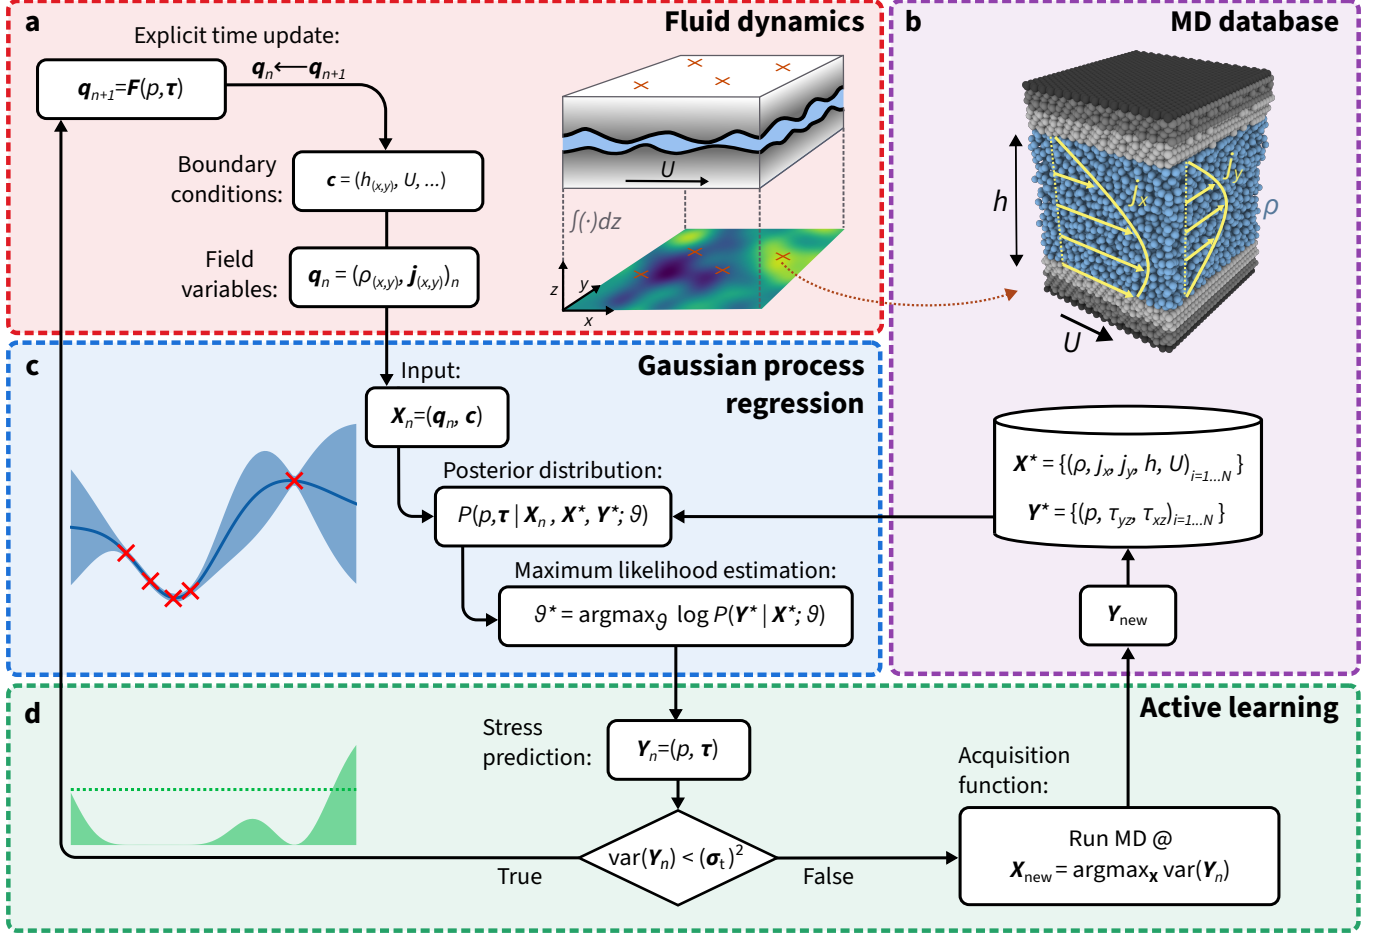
a

Fluid dynamics

Explicit time update:

$\boldsymbol{q}_{n+1}=\boldsymbol{F}(p,\boldsymbol{\tau})$

$\boldsymbol{q}_n \leftarrow \boldsymbol{q}_{n+1}$

Boundary conditions:

$\boldsymbol{c} = (h_{(x,y)}, U, \ldots)$

Field variables:

$\boldsymbol{q}_n = (\rho_{(x,y)}, \boldsymbol{j}_{(x,y)})_n$

$U$

$\int(\cdot)dz$

z y x

b

MD database

$h$

$j_x$

$j_y$

$\rho$

$U$

c

Gaussian process regression

Input:

$\boldsymbol{X}_n=(\boldsymbol{q}_n, \boldsymbol{c})$

Posterior distribution:

$P(p,\boldsymbol{\tau} \mid \boldsymbol{X}_n, \boldsymbol{X}^*, \boldsymbol{Y}^*; \vartheta)$

Maximum likelihood estimation:

$\vartheta^* = \text{argmax}_\vartheta \log P(\boldsymbol{Y}^* \mid \boldsymbol{X}^*; \vartheta)$

$\boldsymbol{X}^* = \{(\rho, j_x, j_y, h, U)_{i=1\ldots N}\}$

$\boldsymbol{Y}^* = \{(p, \tau_{yz}, \tau_{xz})_{i=1\ldots N}\}$

$\boldsymbol{Y}_{\text{new}}$

d

Active learning

Stress prediction:

$\boldsymbol{Y}_n=(p, \boldsymbol{\tau})$

$\text{var}(\boldsymbol{Y}_n) < (\boldsymbol{\sigma}_t)^2$

True

False

Acquisition function:

Run MD @

$\boldsymbol{X}_{\text{new}} = \text{argmax}_{\boldsymbol{X}} \text{var}(\boldsymbol{Y}_n)$